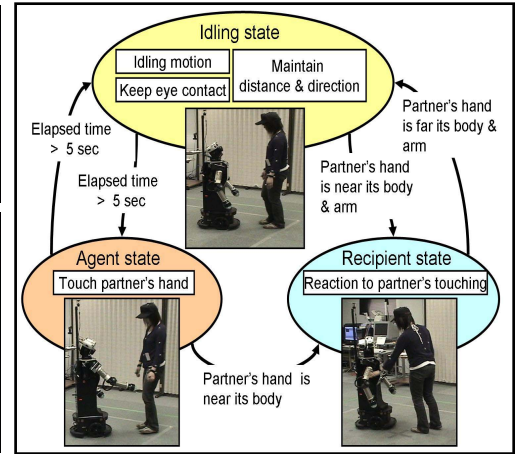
Idling state

Idling motion

Keep eye contact

Maintain distance & direction

Elapsed time > 5 sec

Elapsed time > 5 sec

Partner's hand is far its body & arm

Partner's hand is near its body & arm

Agent state

Touch partner's hand

Recipient state

Reaction to partner's touching

Partner's hand is near its body